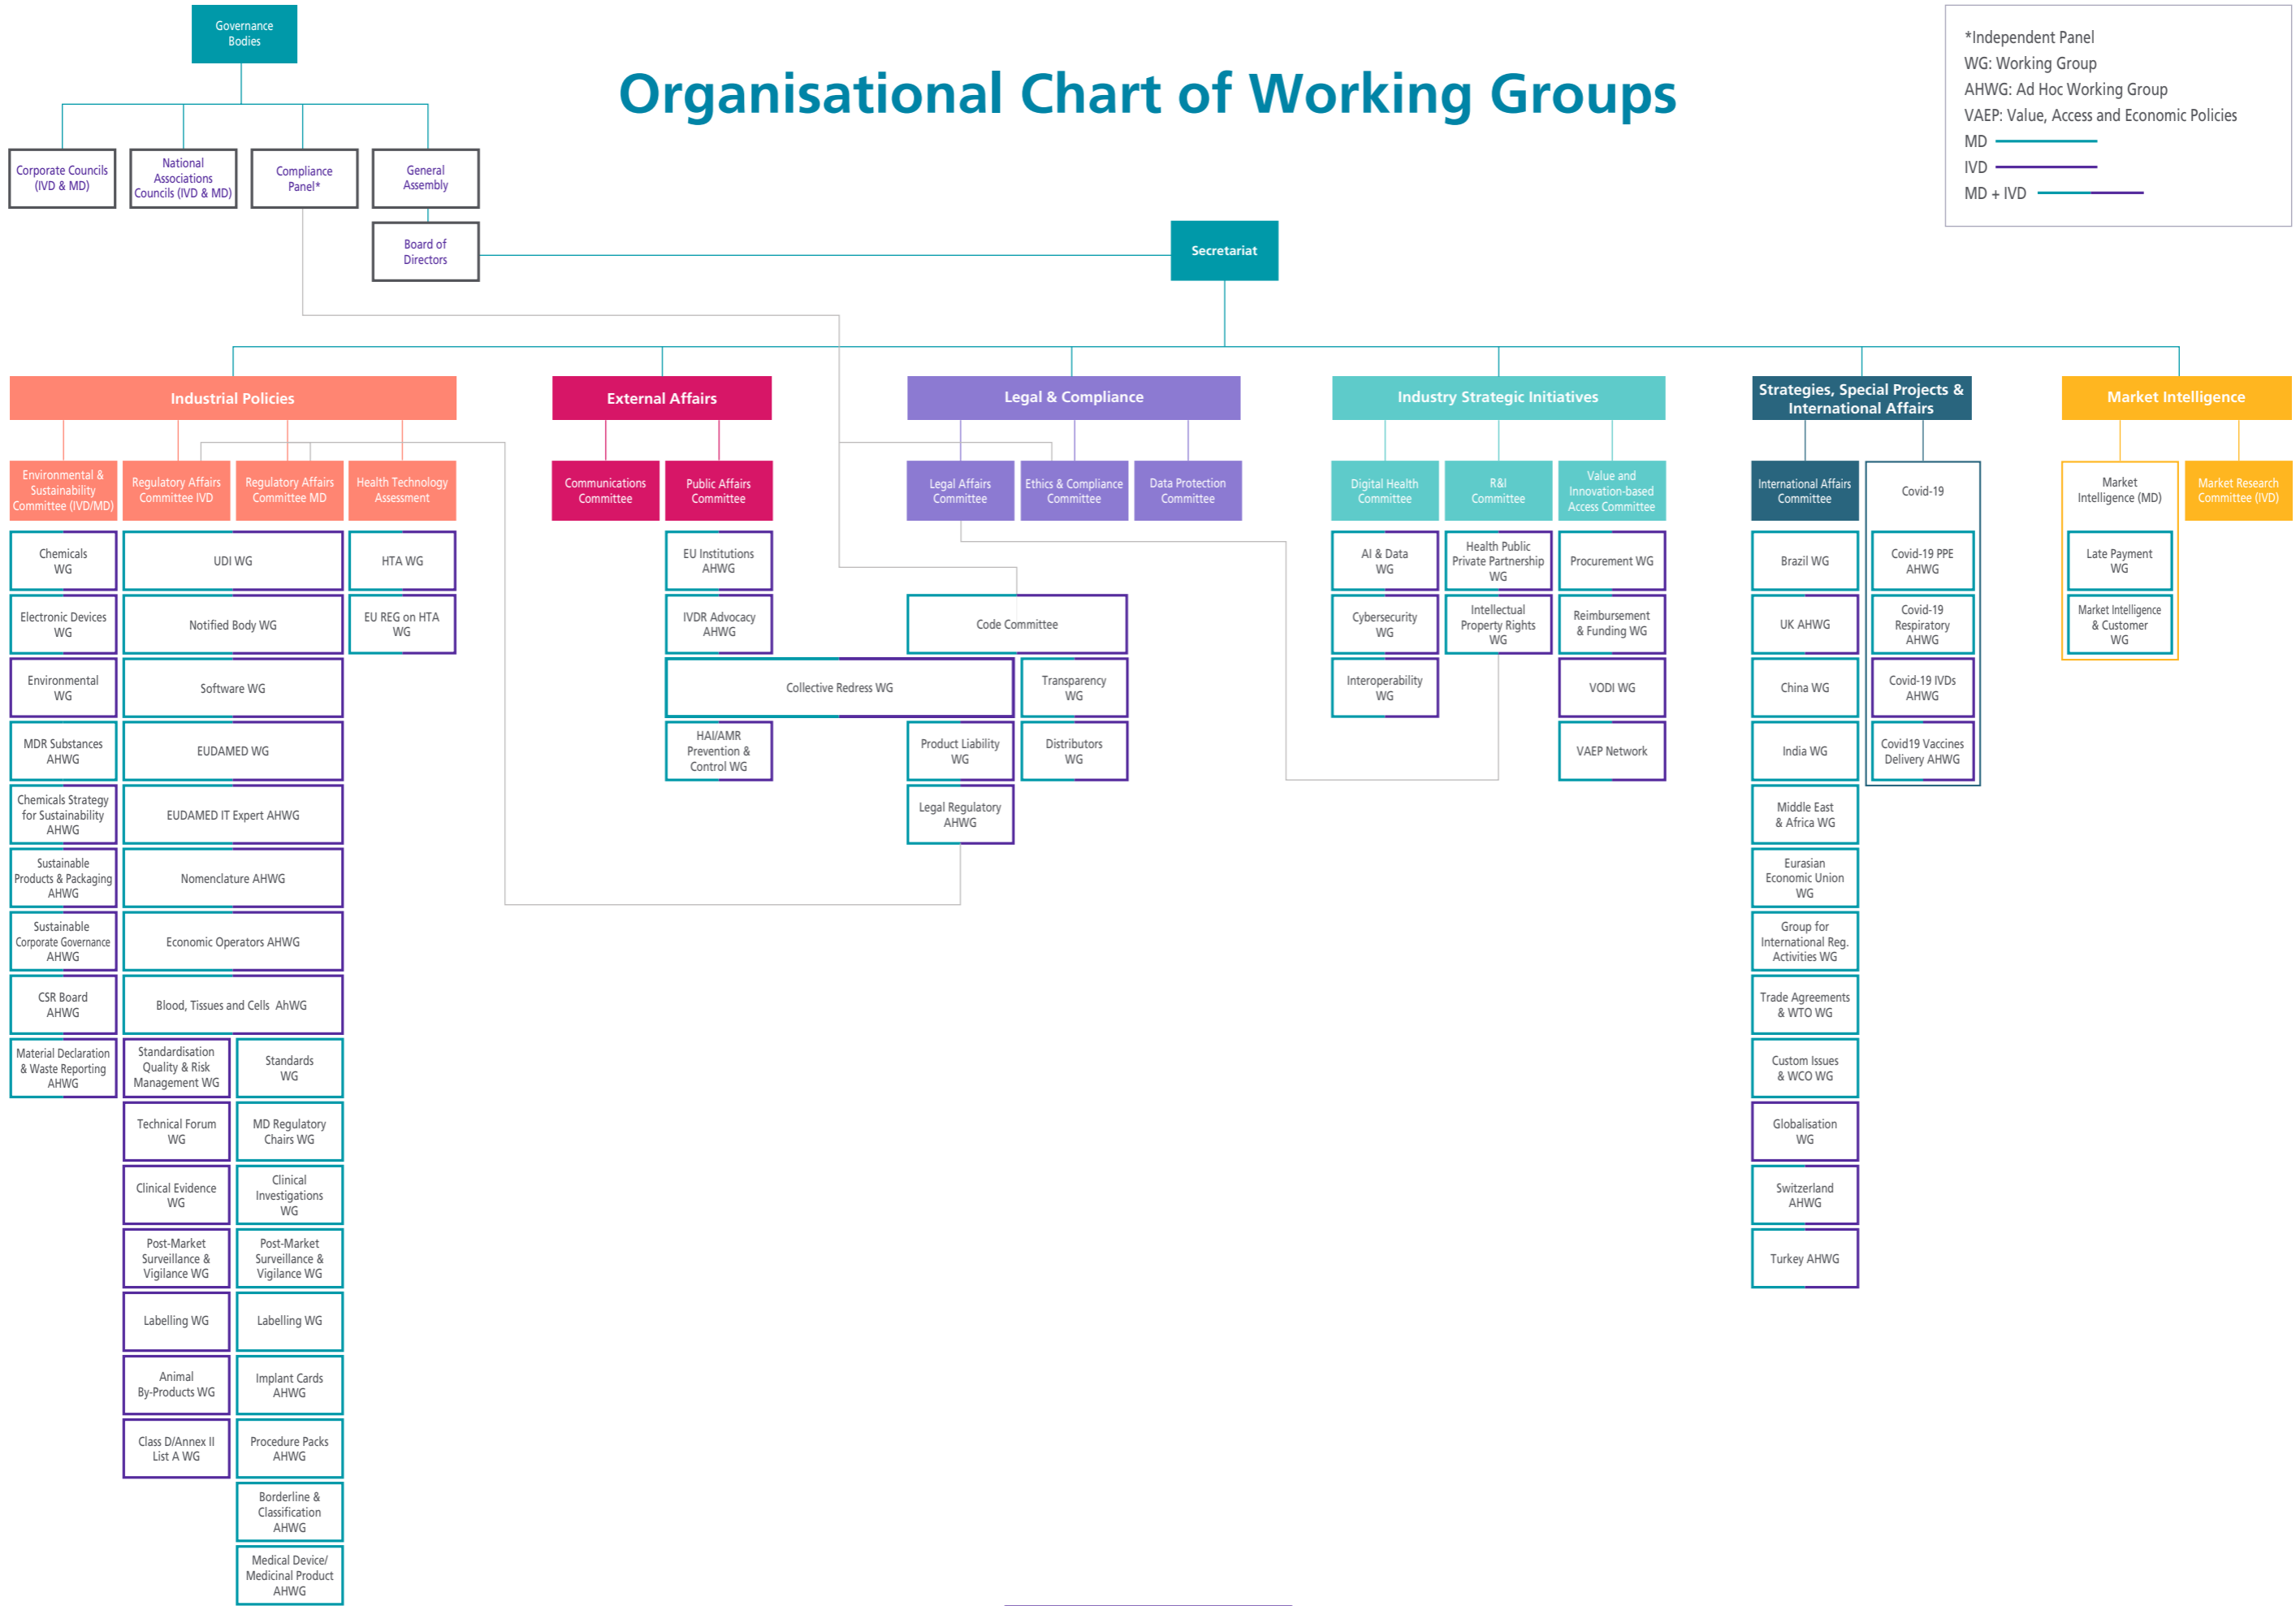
Governance Bodies

Organisational Chart of Working Groups

*Independent Panel
WG: Working Group
AHWG: Ad Hoc Working Group
VAEP: Value, Access and Economic Policies
MD
IVD
MD + IVD

Corporate Councils (IVD & MD)
National Associations Councils (IVD & MD)
Compliance Panel*
General Assembly
Board of Directors
Secretariat

Industrial Policies
Environmental & Sustainability Committee (IVD/MD)
Regulatory Affairs Committee IVD
Regulatory Affairs Committee MD
Health Technology Assessment
Chemicals WG
Electronic Devices WG
Environmental WG
MDR Substances AHWG
Chemicals Strategy for Sustainability AHWG
Sustainable Products & Packaging AHWG
Sustainable Corporate Governance AHWG
CSR Board AHWG
Material Declaration & Waste Reporting AHWG
UDI WG
Notified Body WG
Software WG
EUDAMED WG
EUDAMED IT Expert AHWG
Nomenclature AHWG
Economic Operators AHWG
Blood, Tissues and Cells AhWG
Standardisation Quality & Risk Management WG
Standards WG
Technical Forum WG
MD Regulatory Chairs WG
Clinical Evidence WG
Clinical Investigations WG
Post-Market Surveillance & Vigilance WG
Post-Market Surveillance & Vigilance WG
Labelling WG
Labelling WG
Animal By-Products WG
Implant Cards AHWG
Class D/Annex II List A WG
Procedure Packs AHWG
Borderline & Classification AHWG
Medical Device/ Medicinal Product AHWG
HTA WG
EU REG on HTA WG

External Affairs
Communications Committee
Public Affairs Committee
EU Institutions AHWG
IVDR Advocacy AHWG
Collective Redress WG
HAI/AMR Prevention & Control WG

Legal & Compliance
Legal Affairs Committee
Ethics & Compliance Committee
Data Protection Committee
Code Committee
Transparency WG
Product Liability WG
Distributors WG
Legal Regulatory AHWG

Industry Strategic Initiatives
Digital Health Committee
R&I Committee
Value and Innovation-based Access Committee
AI & Data WG
Cybersecurity WG
Interoperability WG
Health Public Private Partnership WG
Intellectual Property Rights WG
Procurement WG
Reimbursement & Funding WG
VODI WG
VAEP Network

Strategies, Special Projects & International Affairs
International Affairs Committee
Brazil WG
UK AHWG
China WG
India WG
Middle East & Africa WG
Eurasian Economic Union WG
Group for International Reg. Activities WG
Trade Agreements & WTO WG
Custom Issues & WCO WG
Globalisation WG
Switzerland AHWG
Turkey AHWG
Covid-19
Covid-19 PPE AHWG
Covid-19 Respiratory AHWG
Covid-19 IVDs AHWG
Covid19 Vaccines Delivery AHWG

Market Intelligence
Market Intelligence (MD)
Market Research Committee (IVD)
Late Payment WG
Market Intelligence & Customer WG